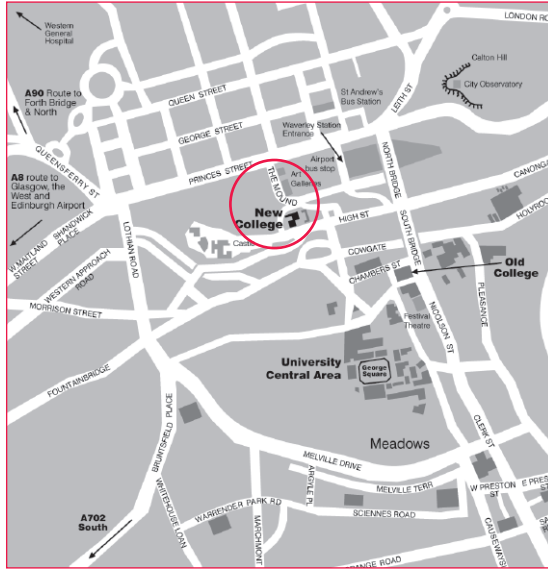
Western General Hospital

LONDON RO

Calton Hill

City Observatory

A90 Route to Forth Bridge & North

QUEEN STREET

St Andrew's Bus Station

LEITH ST

GEORGE STREET

Waverley Station Entrance

QUEENSFERRY ST

PRINCES STREET

Airport bus stop

NORTH BRIDGE

CANONGA

A8 route to Glasgow, the West and Edinburgh Airport

THE MOUND

Art Galleries

New College

HIGH ST

HOLYROO

W MAITLAND STREET

SHANDWICK PLACE

LOTHIAN ROAD

Castle

COWGATE

SOUTH BRIDGE

WESTERN APPROACH ROAD

CHAMBERS ST

Old College

MORRISON STREET

Festival Theatre

PLEASANCE

NICOLSON ST

FOUNTAINBRIDGE

University Central Area

George Square

BRUNTSFIELD PLACE

Meadows

CLERK ST

MELVILLE DRIVE

ARGYLE PL

MELVILLE TERR

W PRESTON ST

E PRES

WHITEHOUSE LOAN

WARRENDER PARK RD

MARCHMONT

SCIENNES ROAD

CAUSEWAYS

A702 South

GRANGE ROAD